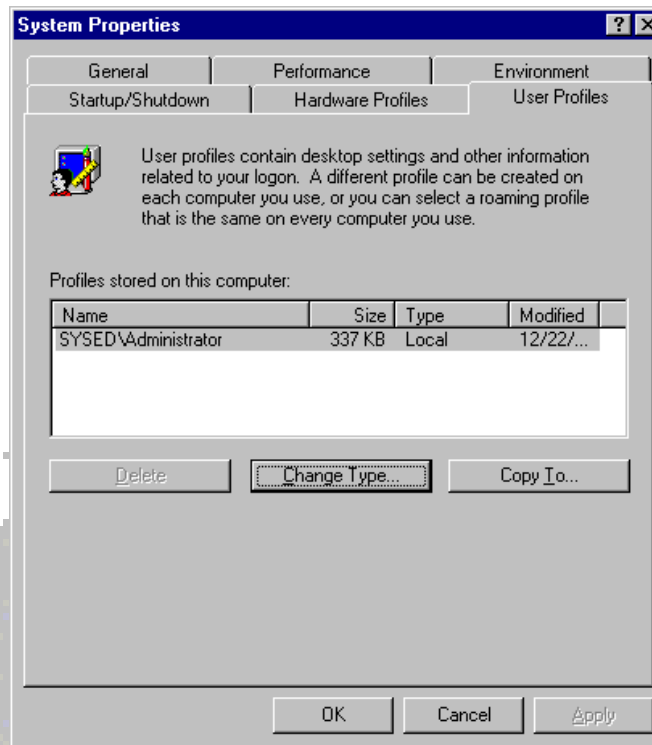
System Properties

?

General | Performance | Environment
Startup/Shutdown | Hardware Profiles | User Profiles

User profiles contain desktop settings and other information related to your logon. A different profile can be created on each computer you use, or you can select a roaming profile that is the same on every computer you use.

Profiles stored on this computer:

| Name | Size | Type | Modified |
|---|---|---|---|
| SYSED\Administrator | 337 KB | Local | 12/22/... |

Delete | Change Type... | Copy To...

OK | Cancel | Apply